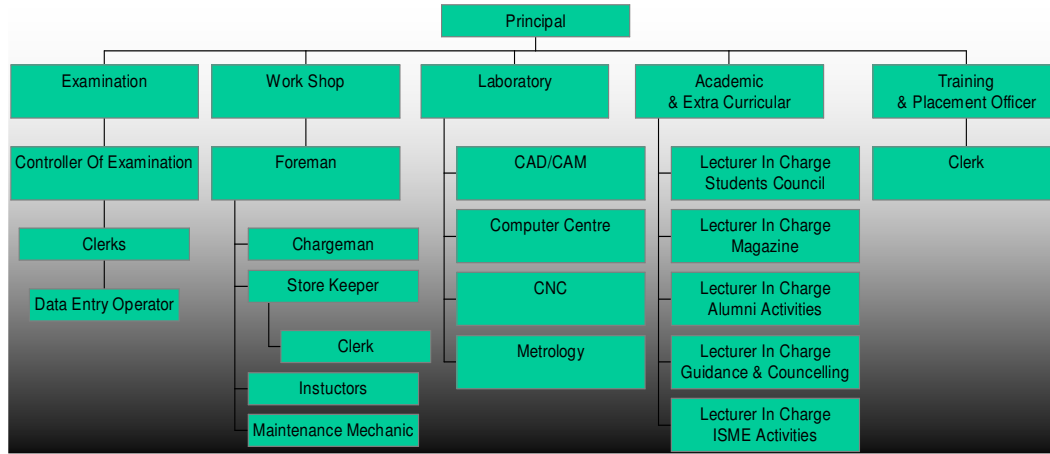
Principal

Examination

Controller Of Examination

Clerks

Data Entry Operator

Work Shop

Foreman

Chargeman

Store Keeper

Clerk

Instuctors

Maintenance Mechanic

Laboratory

CAD/CAM

Computer Centre

CNC

Metrology

Academic & Extra Curricular

Lecturer In Charge Students Council

Lecturer In Charge Magazine

Lecturer In Charge Alumni Activities

Lecturer In Charge Guidance & Councelling

Lecturer In Charge ISME Activities

Training & Placement Officer

Clerk